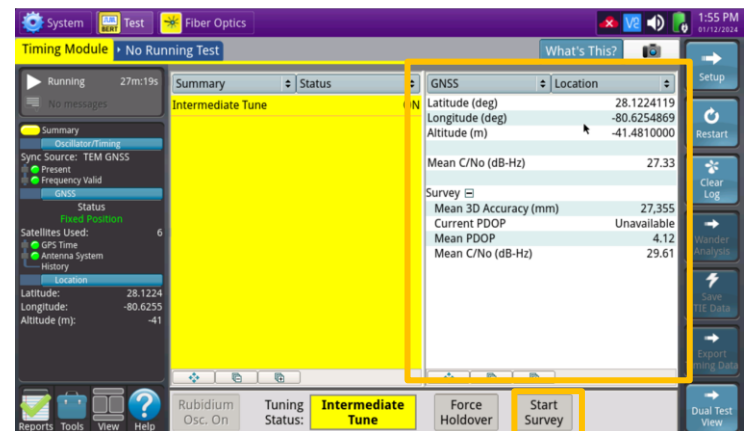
System | BERT Test | Fiber Optics | 1:55 PM 01/12/2024

Timing Module | No Running Test | What's This?

Running 27m:19s
No messages

Summary
Oscillator/Timing
Sync Source: TEM GNSS
Present
Frequency Valid
GNSS
Status
Fixed Position
Satellites Used: 6
GPS Time
Antenna System
History
Location
Latitude: 28.1224
Longitude: -80.6255
Altitude (m): -41

| Summary | Status |
|---|---|
| Intermediate Tune | ON |

| GNSS | Location |
|---|---|
| Latitude (deg) | 28.1224119 |
| Longitude (deg) | -80.6254869 |
| Altitude (m) | -41.4810000 |
| Mean C/No (dB-Hz) | 27.33 |
| Survey ⊟ | |
| Mean 3D Accuracy (mm) | 27,355 |
| Current PDOP | Unavailable |
| Mean PDOP | 4.12 |
| Mean C/No (dB-Hz) | 29.61 |

Setup
Restart
Clear Log
Wander Analysis
Save TIE Data
Export Timing Data
Dual Test View

Reports Tools View Help
Rubidium Osc. On
Tuning Status: Intermediate Tune
Force Holdover
Start Survey